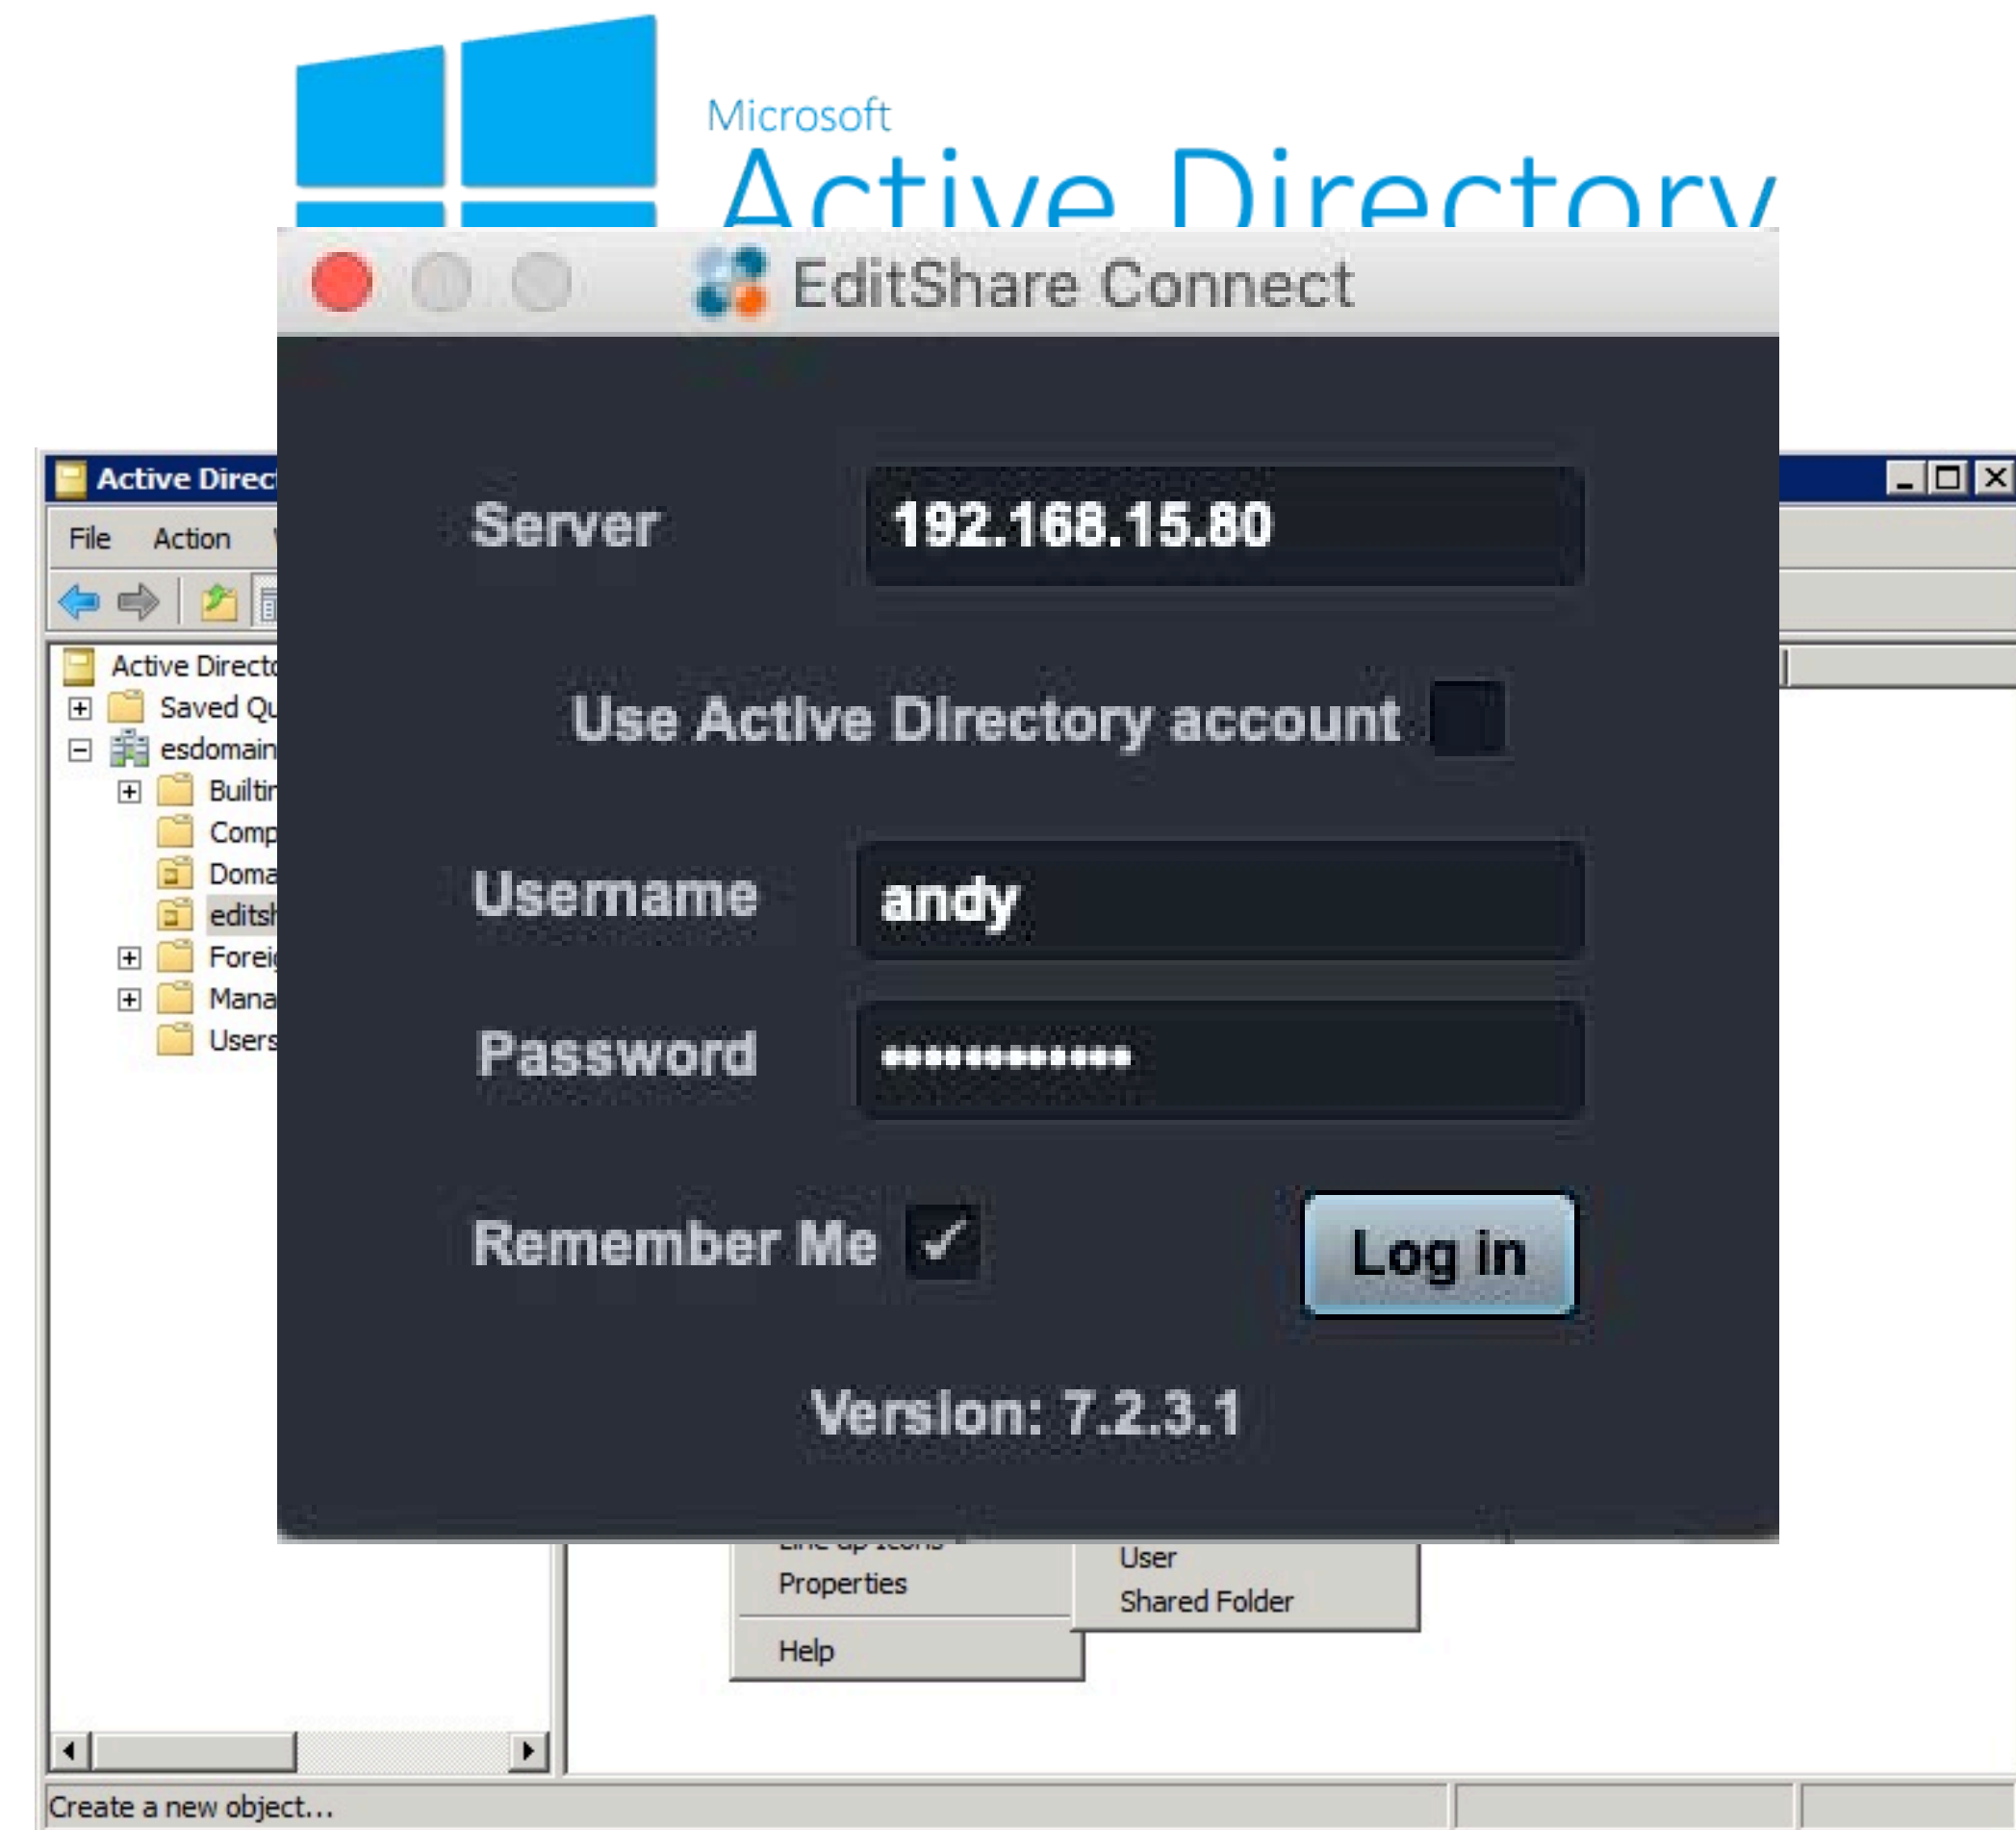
Microsoft
Active Directory

EditShare Connect

Active Direc

File Action

Active Directo
Saved Qu
esdomain
Builtin
Comp
Doma
editsh
Forei
Mana
Users

Server 192.168.15.80

Use Active Directory account

Username andy

Password ••••••••••••

Remember Me ✓

Log in

Version: 7.2.3.1

Properties
Help

User
Shared Folder

Create a new object...